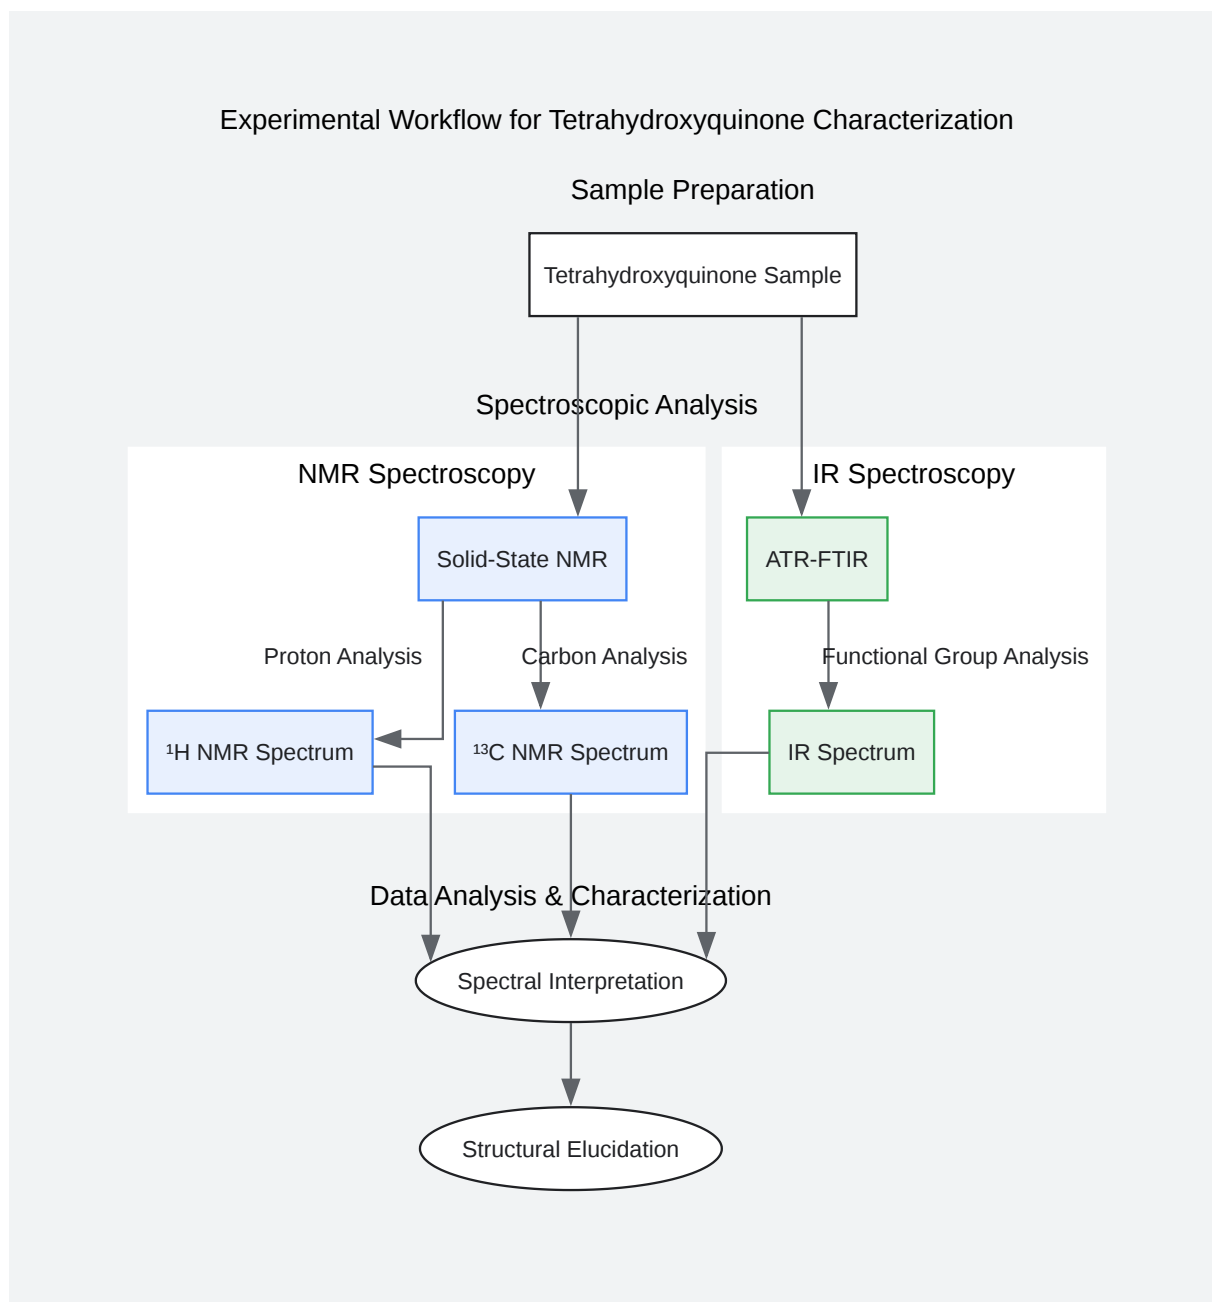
Experimental Workflow for Tetrahydroxyquinone Characterization

Sample Preparation

Tetrahydroxyquinone Sample

Spectroscopic Analysis

NMR Spectroscopy

Solid-State NMR

Proton Analysis

Carbon Analysis

$^1$H NMR Spectrum

$^{13}$C NMR Spectrum

IR Spectroscopy

ATR-FTIR

Functional Group Analysis

IR Spectrum

Data Analysis & Characterization

Spectral Interpretation

Structural Elucidation